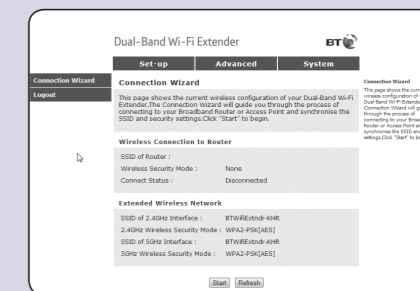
Dual-Band Wi-Fi Extender

BT

Set-up Advanced System

Connection Wizard

Logout

Connection Wizard

This page shows the current wireless configuration of your Dual-Band Wi-Fi Extender.The Connection Wizard will guide you through the process of connecting to your Broadband Router or Access Point and synchronise the SSID and security settings.Click "Start" to begin.

Wireless Connection to Router

SSID of Router :

Wireless Security Mode : None

Connect Status : Disconnected

Extended Wireless Network

SSID of 2.4GHz Interface : BTWiFiExtndr-KHR

2.4GHz Wireless Security Mode : WPA2-PSK[AES]

SSID of 5GHz Interface : BTWiFiExtndr-KHR

5GHz Wireless Security Mode : WPA2-PSK[AES]

Start Refresh

Connection Wizard

This page shows the curr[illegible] wireless configuration of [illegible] Dual-Band Wi-Fi Extende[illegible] Connection Wizard will g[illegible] through the process of connecting to your Broa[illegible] Router or Access Point an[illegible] synchronise the SSID and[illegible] settings.Click "Start" to b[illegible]